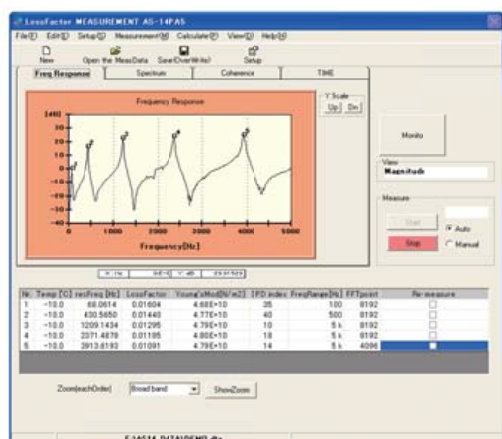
LossFactor MEASUREMENT AS-14PA5

File(F) Edit(E) Setup(S) Measurement(M) Calculate(C) View(V) Help(H)

New | Open the MeasData | Save(OverWrite) | Setup

Freq Response | Spectrum | Coherence | TIME

Frequency Response

[dB]

30
20
10
0
-10
-20
-30
-40

0 1000 2000 3000 4000 5000

Frequency[Hz]

Y Scale
Up Dn

Monitor

View
Magnitude

Measure
Start
Stop
Auto
Manual

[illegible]

| No. | Temp [°C] | resFreq [Hz] | LossFactor | Young'sMod[N/m2] | [FD index] | FreqRange[Hz] | FFTpoint | Re-measure |
|---|---|---|---|---|---|---|---|---|
| 1 | -10.0 | 68.0614 | 0.01604 | 4.68E+10 | 35 | 100 | 8192 | |
| 2 | -10.0 | 430.5650 | 0.01440 | 4.77E+10 | 40 | 500 | 8192 | |
| 3 | -10.0 | 1209.1434 | 0.01295 | 4.79E+10 | 10 | 5 k | 8192 | |
| 4 | -10.0 | 2371.4879 | 0.01185 | 4.80E+10 | 18 | 5 k | 8192 | |
| 5 | -10.0 | 3913.6193 | 0.01091 | 4.79E+10 | 14 | 5 k | 4096 | |

Zoom(eachOrder) Broad band ShowZoom

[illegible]